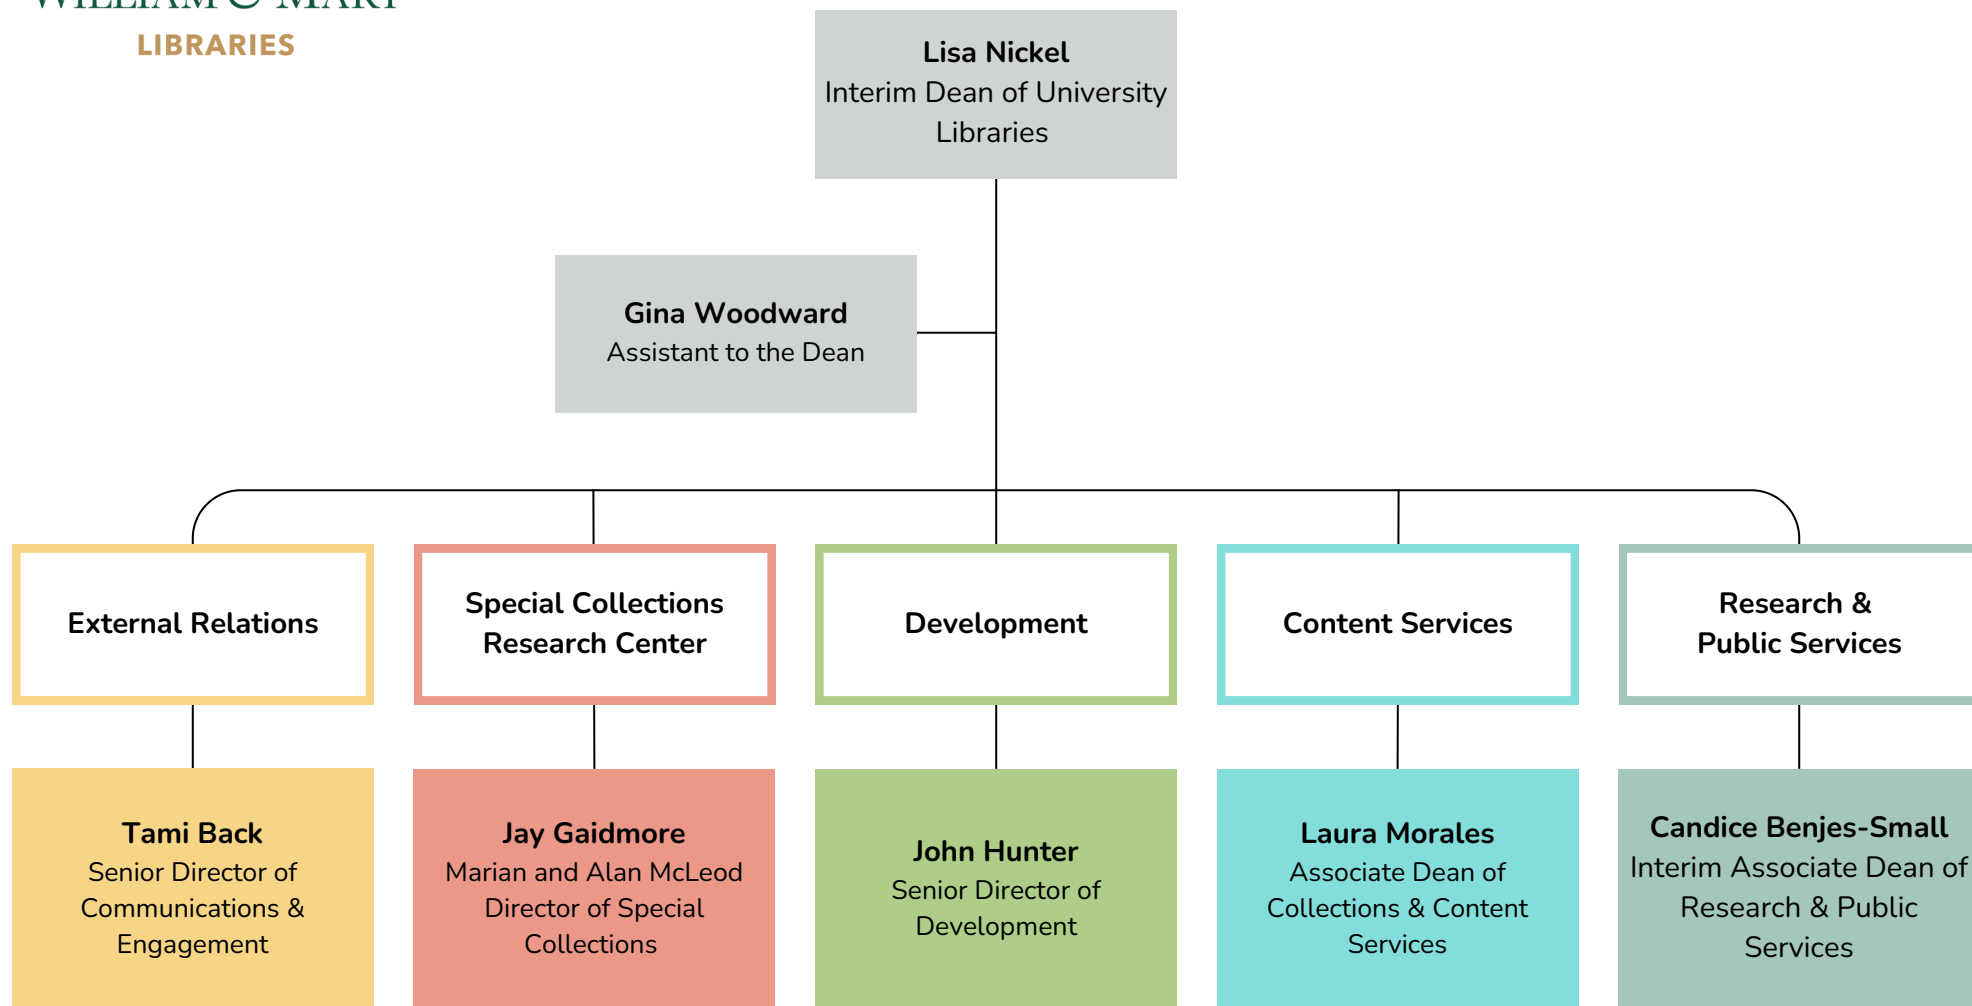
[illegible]
LIBRARIES

**Lisa Nickel**
Interim Dean of University Libraries

**Gina Woodward**
Assistant to the Dean

**External Relations**

**Special Collections Research Center**

**Development**

**Content Services**

**Research & Public Services**

**Tami Back**
Senior Director of Communications & Engagement

**Jay Gaidmore**
Marian and Alan McLeod Director of Special Collections

**John Hunter**
Senior Director of Development

**Laura Morales**
Associate Dean of Collections & Content Services

**Candice Benjes-Small**
Interim Associate Dean of Research & Public Services